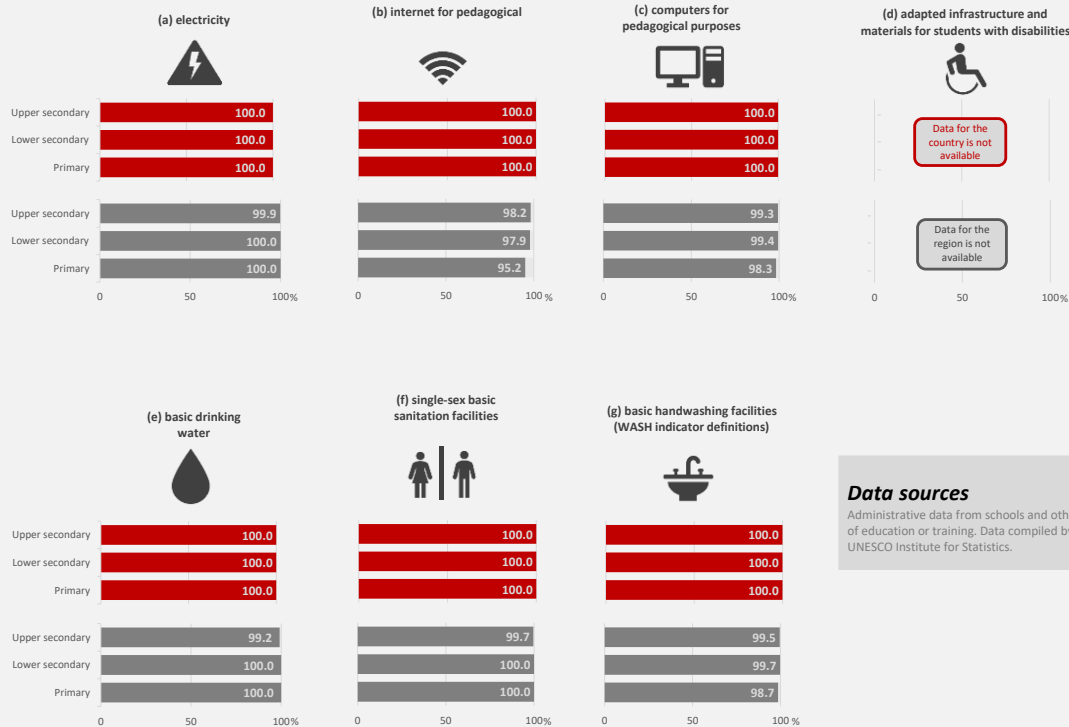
(a) electricity

Upper secondary 100.0
Lower secondary 100.0
Primary 100.0

Upper secondary 99.9
Lower secondary 100.0
Primary 100.0

0 50 100%

(b) internet for pedagogical

100.0
100.0
100.0

98.2
97.9
95.2

0 50 100 %

(c) computers for pedagogical purposes

100.0
100.0
100.0

99.3
99.4
98.3

0 50 100%

(d) adapted infrastructure and materials for students with disabilities

Data for the country is not available

Data for the region is not available

0 50 100%

(e) basic drinking water

Upper secondary 100.0
Lower secondary 100.0
Primary 100.0

Upper secondary 99.2
Lower secondary 100.0
Primary 100.0

0 50 100%

(f) single-sex basic sanitation facilities

100.0
100.0
100.0

99.7
100.0
100.0

0 50 100%

(g) basic handwashing facilities (WASH indicator definitions)

100.0
100.0
100.0

99.5
99.7
98.7

0 50 100 %

Data sources
Administrative data from schools and oth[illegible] of education or training. Data compiled by UNESCO Institute for Statistics.